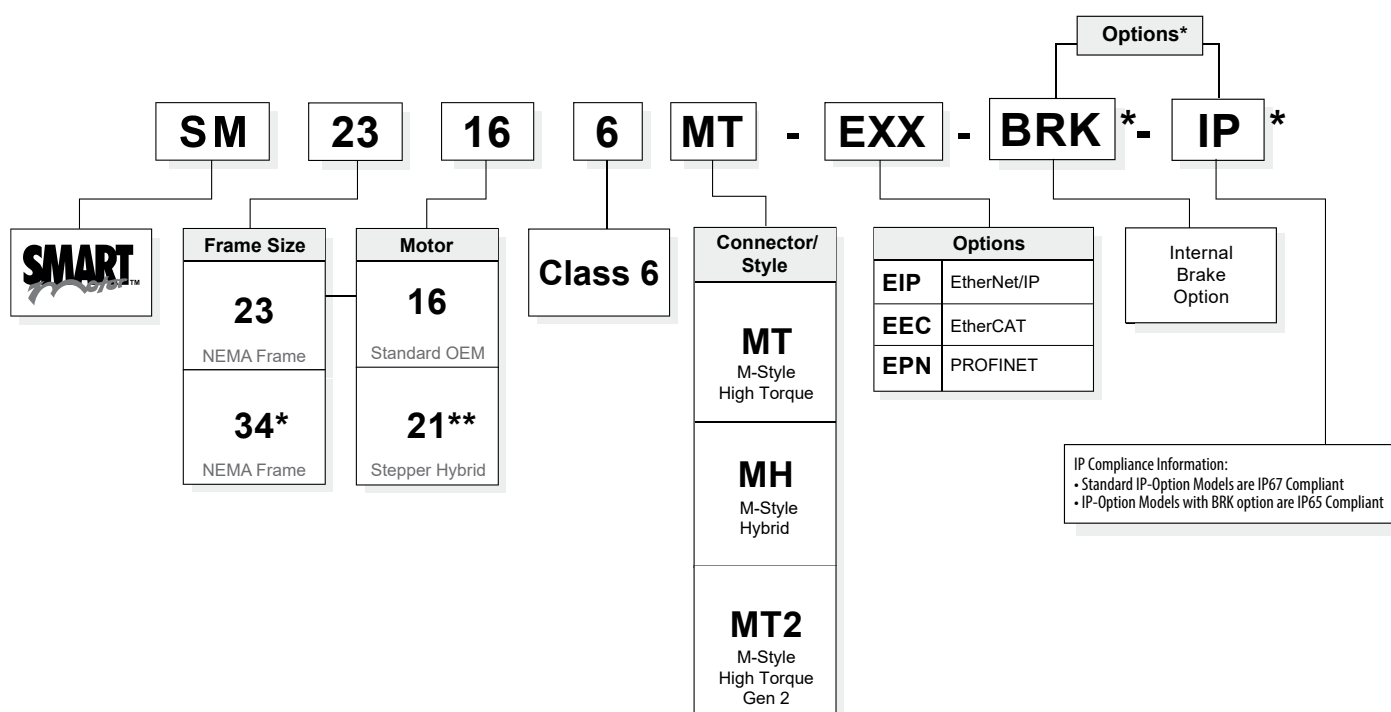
Options*

SM 23 16 6 MT - EXX - BRK *- IP *

SMART motor™

| Frame Size |
|---|
| 23 NEMA Frame |
| 34* NEMA Frame |

| Motor |
|---|
| 16 Standard OEM |
| 21** Stepper Hybrid |

Class 6

| Connector/ Style |
|---|
| MT M-Style High Torque |
| MH M-Style Hybrid |
| MT2 M-Style High Torque Gen 2 |

| Options | |
|---|---|
| EIP | EtherNet/IP |
| EEC | EtherCAT |
| EPN | PROFINET |

Internal Brake Option

IP Compliance Information:
• Standard IP-Option Models are IP67 Compliant
• IP-Option Models with BRK option are IP65 Compliant